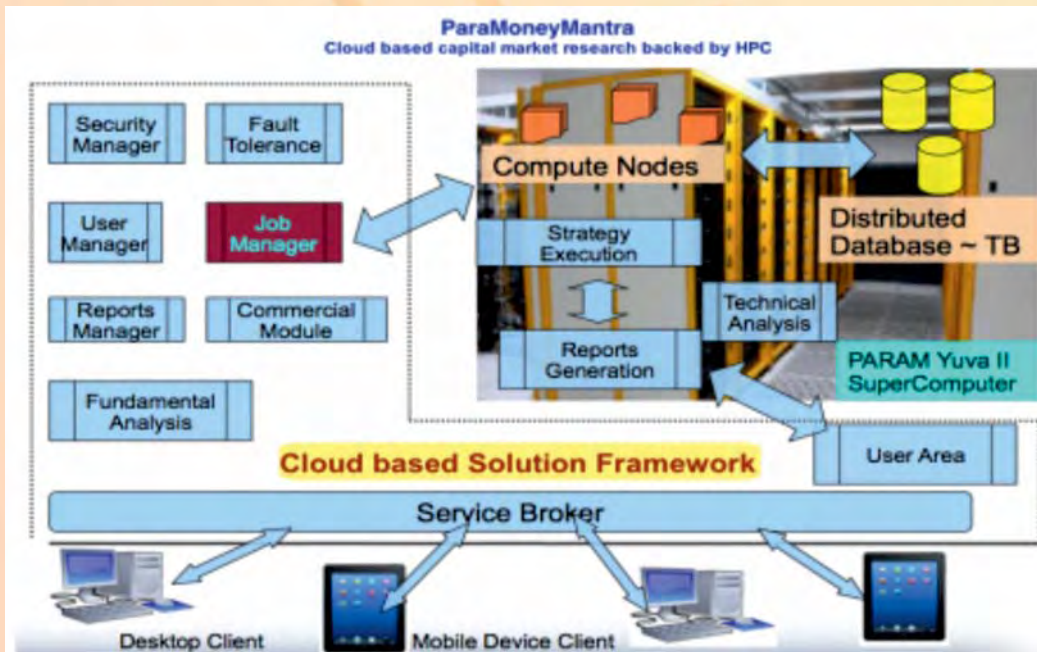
ParaMoneyMantra
Cloud based capital market research backed by HPC

Security Manager

Fault Tolerance

User Manager

Job Manager

Reports Manager

Commercial Module

Fundamental Analysis

Compute Nodes

Distributed Database ~ TB

Strategy Execution

Technical Analysis

Reports Generation

PARAM Yuva II SuperComputer

Cloud based Solution Framework

User Area

Service Broker

Desktop Client

Mobile Device Client